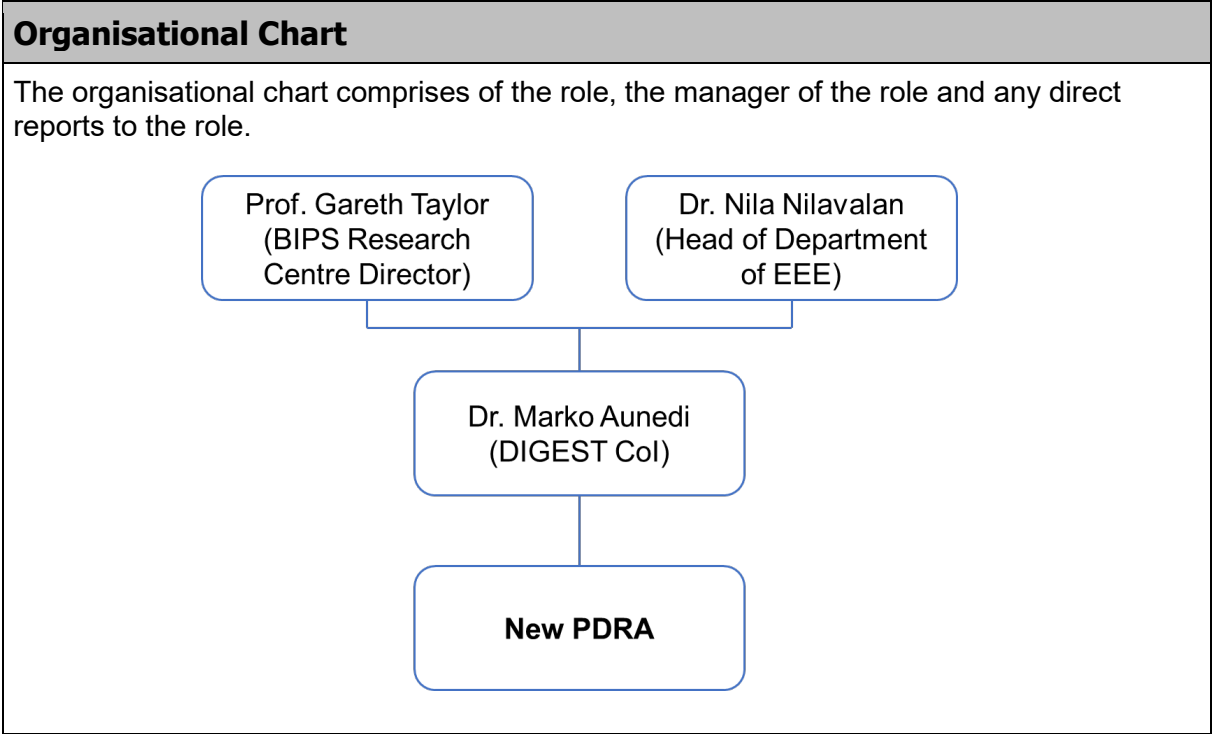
Organisational Chart

The organisational chart comprises of the role, the manager of the role and any direct reports to the role.

Prof. Gareth Taylor (BIPS Research Centre Director)

Dr. Nila Nilavalan (Head of Department of EEE)

Dr. Marko Aunedi (DIGEST CoI)

New PDRA